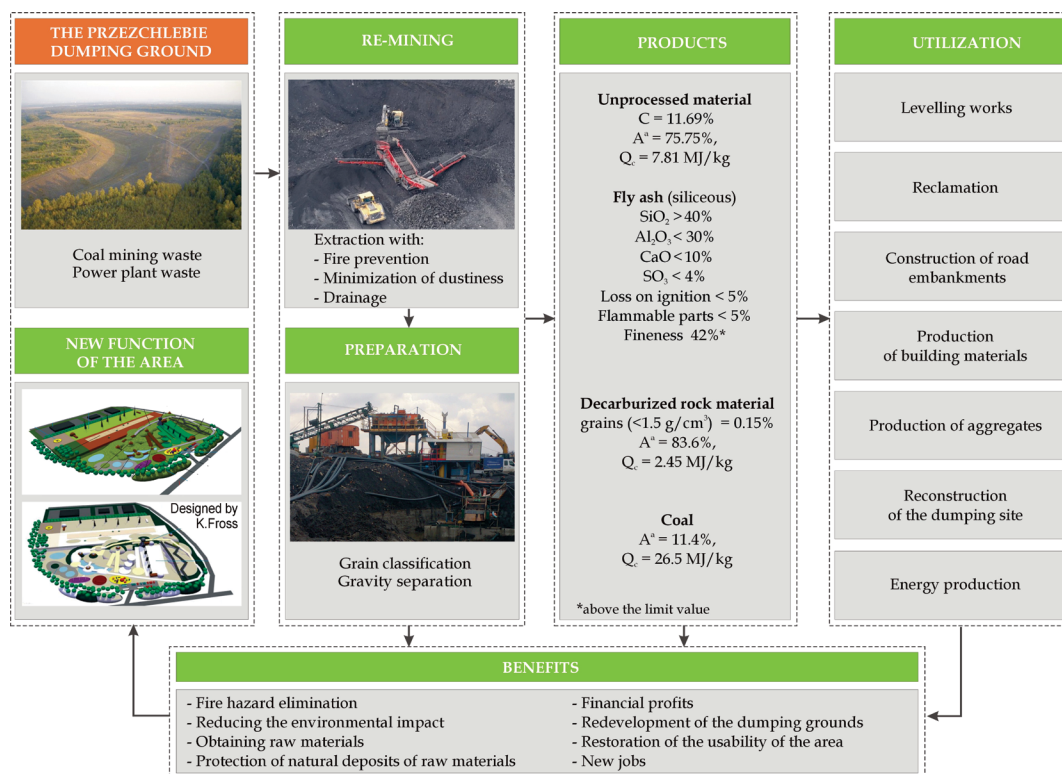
THE PRZEZCHLEBIE DUMPING GROUND

Coal mining waste
Power plant waste

NEW FUNCTION OF THE AREA

Designed by K.Fross

RE-MINING

Extraction with:
- Fire prevention
- Minimization of dustiness
- Drainage

PREPARATION

Grain classification
Gravity separation

PRODUCTS

**Unprocessed material**
C = 11.69%
$A^a$ = 75.75%,
$Q_c$ = 7.81 MJ/kg

**Fly ash** (siliceous)
$SiO_2$ > 40%
$Al_2O_3$ < 30%
CaO < 10%
$SO_3$ < 4%
Loss on ignition < 5%
Flammable parts < 5%
Fineness 42%*

**Decarburized rock material**
grains (<1.5 g/cm$^3$) = 0.15%
$A^a$ = 83.6%,
$Q_c$ = 2.45 MJ/kg

**Coal**
$A^a$ = 11.4%,
$Q_c$ = 26.5 MJ/kg

*above the limit value

UTILIZATION

Levelling works

Reclamation

Construction of road embankments

Production of building materials

Production of aggregates

Reconstruction of the dumping site

Energy production

BENEFITS

- Fire hazard elimination
- Reducing the environmental impact
- Obtaining raw materials
- Protection of natural deposits of raw materials

- Financial profits
- Redevelopment of the dumping grounds
- Restoration of the usability of the area
- New jobs